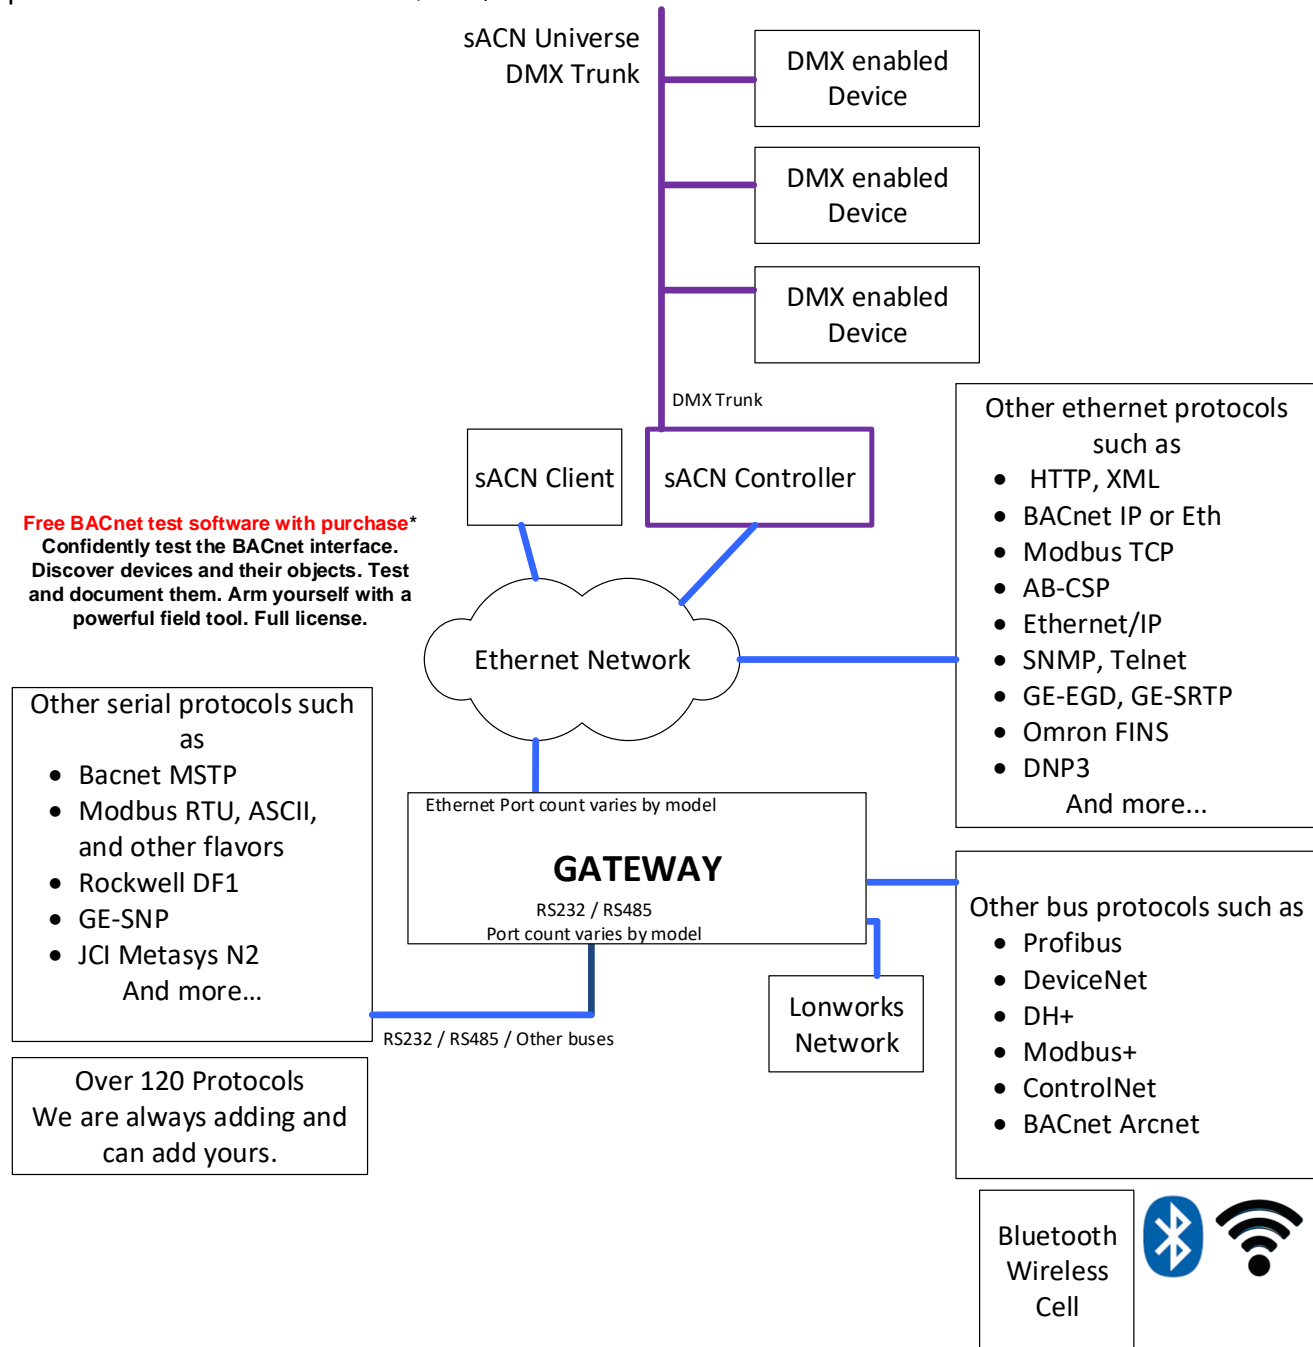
sACN Universe
DMX Trunk

DMX enabled Device

DMX enabled Device

DMX enabled Device

DMX Trunk

sACN Client

sACN Controller

Other ethernet protocols such as
- HTTP, XML
- BACnet IP or Eth
- Modbus TCP
- AB-CSP
- Ethernet/IP
- SNMP, Telnet
- GE-EGD, GE-SRTP
- Omron FINS
- DNP3
And more...

Free BACnet test software with purchase*
Confidently test the BACnet interface. Discover devices and their objects. Test and document them. Arm yourself with a powerful field tool. Full license.

Ethernet Network

Other serial protocols such as
- Bacnet MSTP
- Modbus RTU, ASCII, and other flavors
- Rockwell DF1
- GE-SNP
- JCI Metasys N2
And more...

Ethernet Port count varies by model

GATEWAY

RS232 / RS485
Port count varies by model

Other bus protocols such as
- Profibus
- DeviceNet
- DH+
- Modbus+
- ControlNet
- BACnet Arcnet

Lonworks Network

RS232 / RS485 / Other buses

Over 120 Protocols
We are always adding and can add yours.

Bluetooth
Wireless
Cell